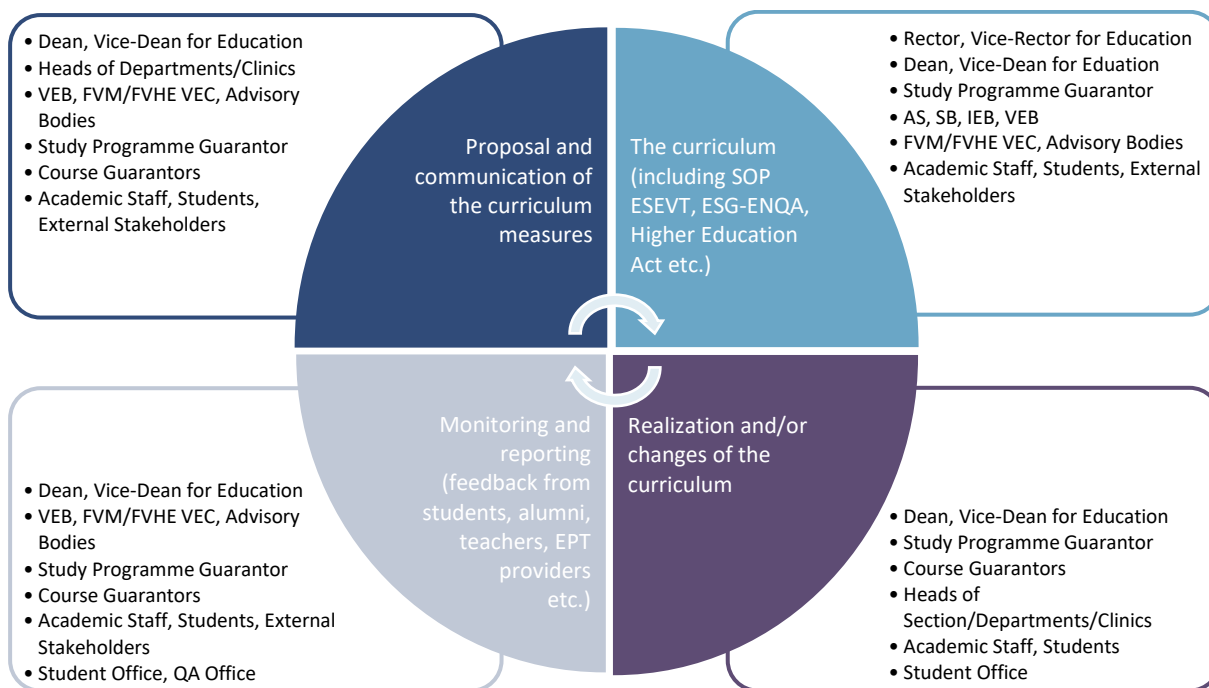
• Dean, Vice-Dean for Education
• Heads of Departments/Clinics
• VEB, FVM/FVHE VEC, Advisory Bodies
• Study Programme Guarantor
• Course Guarantors
• Academic Staff, Students, External Stakeholders

Proposal and communication of the curriculum measures

The curriculum (including SOP ESEVT, ESG-ENQA, Higher Education Act etc.)

• Rector, Vice-Rector for Education
• Dean, Vice-Dean for Eduation
• Study Programme Guarantor
• AS, SB, IEB, VEB
• FVM/FVHE VEC, Advisory Bodies
• Academic Staff, Students, External Stakeholders

Monitoring and reporting (feedback from students, alumni, teachers, EPT providers etc.)

Realization and/or changes of the curriculum

• Dean, Vice-Dean for Education
• VEB, FVM/FVHE VEC, Advisory Bodies
• Study Programme Guarantor
• Course Guarantors
• Academic Staff, Students, External Stakeholders
• Student Office, QA Office

• Dean, Vice-Dean for Education
• Study Programme Guarantor
• Course Guarantors
• Heads of Section/Departments/Clinics
• Academic Staff, Students
• Student Office